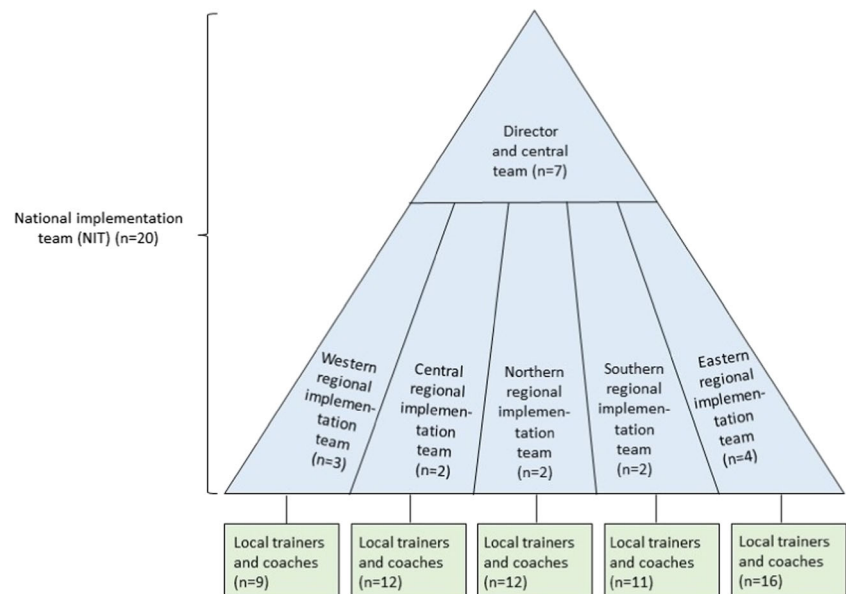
National implementation team (NIT) (n=20)

Director and central team (n=7)

Western regional implementation team (n=3)

Central regional implementation team (n=2)

Northern regional implementation team (n=2)

Southern regional implementation team (n=2)

Eastern regional implementation team (n=4)

Local trainers and coaches (n=9)

Local trainers and coaches (n=12)

Local trainers and coaches (n=12)

Local trainers and coaches (n=11)

Local trainers and coaches (n=16)